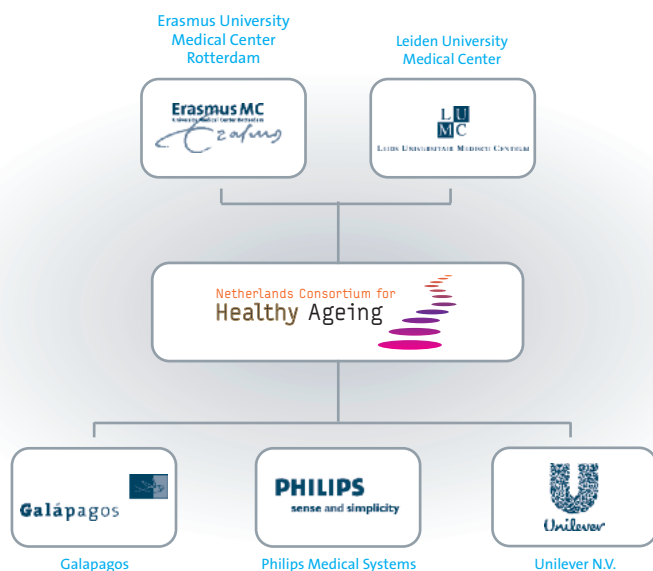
Erasmus University Medical Center Rotterdam

Leiden University Medical Center

Erasmus MC
Universitair Medisch Centrum Rotterdam
Erasmus

L U
M C
Leids Universitair Medisch Centrum

Netherlands Consortium for
Healthy Ageing

Galápagos

PHILIPS
sense and simplicity

Unilever

Galapagos

Philips Medical Systems

Unilever N.V.